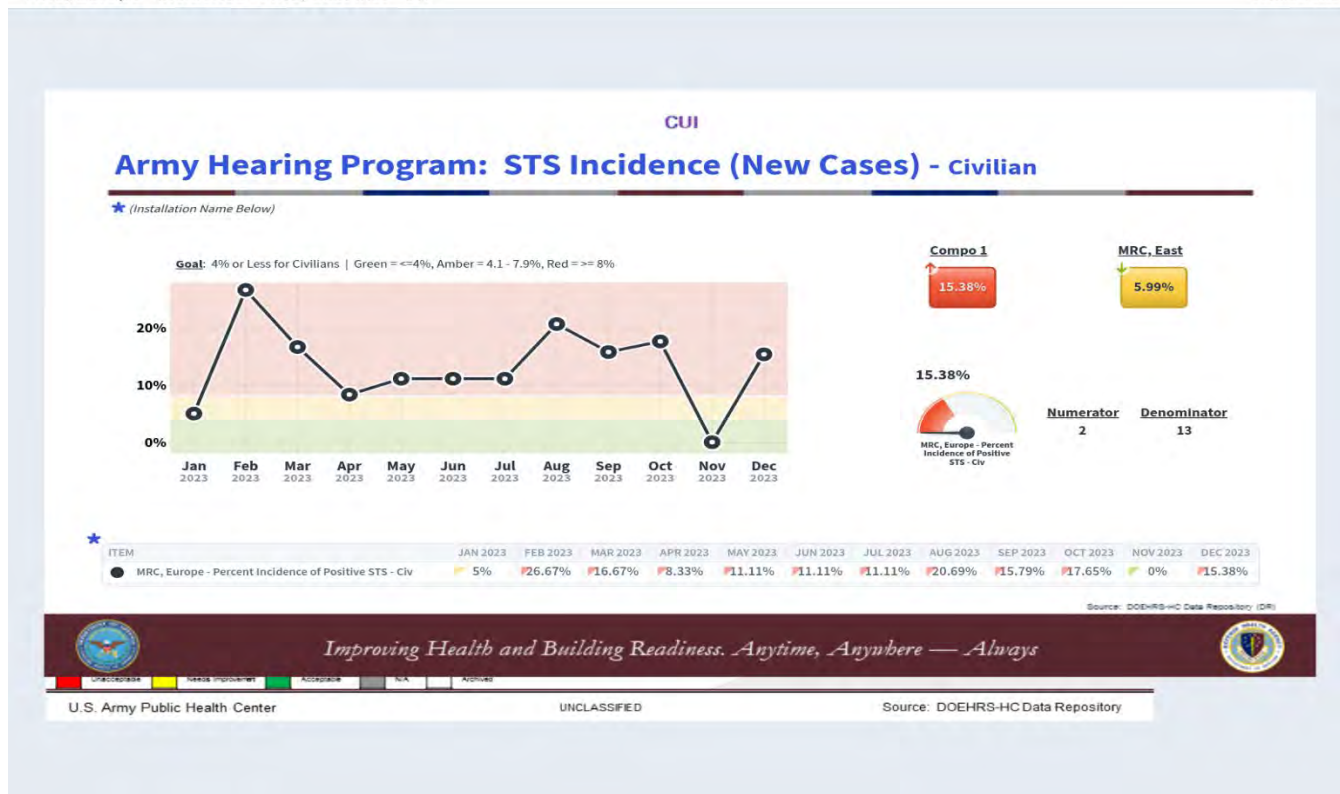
CUI

Army Hearing Program: STS Incidence (New Cases) - Civilian

★ (Installation Name Below)

Goal: 4% or Less for Civilians | Green = <=4%, Amber = 4.1 - 7.9%, Red = >= 8%

20%
10%
0%

Jan 2023 Feb 2023 Mar 2023 Apr 2023 May 2023 Jun 2023 Jul 2023 Aug 2023 Sep 2023 Oct 2023 Nov 2023 Dec 2023

Compo 1
15.38%

MRC, East
5.99%

15.38%

MRC, Europe - Percent Incidence of Positive STS - Civ

Numerator
2

Denominator
13

★

| ITEM | JAN 2023 | FEB 2023 | MAR 2023 | APR 2023 | MAY 2023 | JUN 2023 | JUL 2023 | AUG 2023 | SEP 2023 | OCT 2023 | NOV 2023 | DEC 2023 |
|---|---|---|---|---|---|---|---|---|---|---|---|---|
| MRC, Europe - Percent Incidence of Positive STS - Civ | 5% | 26.67% | 16.67% | 8.33% | 11.11% | 11.11% | 11.11% | 20.69% | 15.79% | 17.65% | 0% | 15.38% |

Source: DOEHRS-HC Data Repository (DR)

Improving Health and Building Readiness. Anytime, Anywhere — Always

Unacceptable Needs Improvement Acceptable N/A Archived

U.S. Army Public Health Center UNCLASSIFIED Source: DOEHRS-HC Data Repository